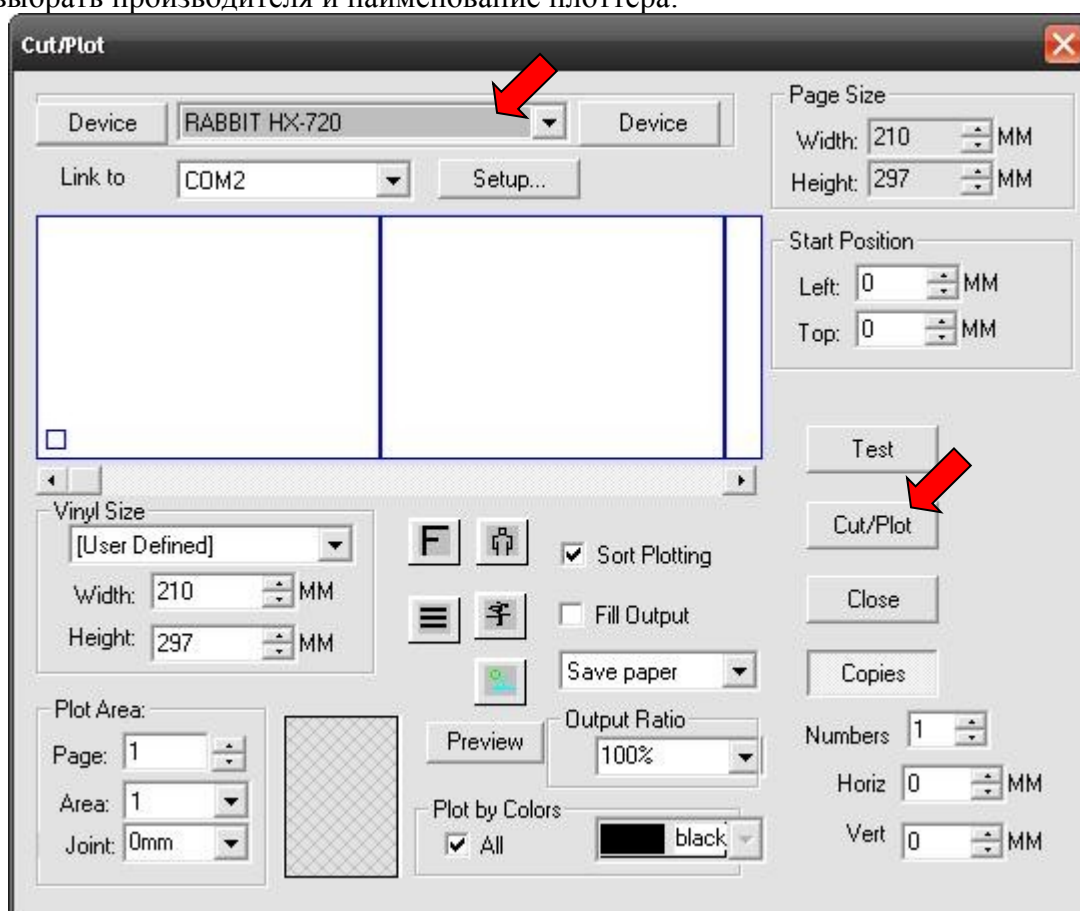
выбрать производителя и наименование плоттера.

Cut/Plot

Device
RABBIT HX-720
Device

Link to
COM2
Setup...

Page Size
Width: 210 MM
Height: 297 MM

Start Position
Left: 0 MM
Top: 0 MM

Test
Cut/Plot
Close
Copies

Vinyl Size
[User Defined]
Width: 210 MM
Height: 297 MM

F

Sort Plotting
Fill Output
Save paper

Plot Area:
Page: 1
Area: 1
Joint: 0mm

Preview
Output Ratio
100%

Plot by Colors
All
black

Numbers 1
Horiz 0 MM
Vert 0 MM